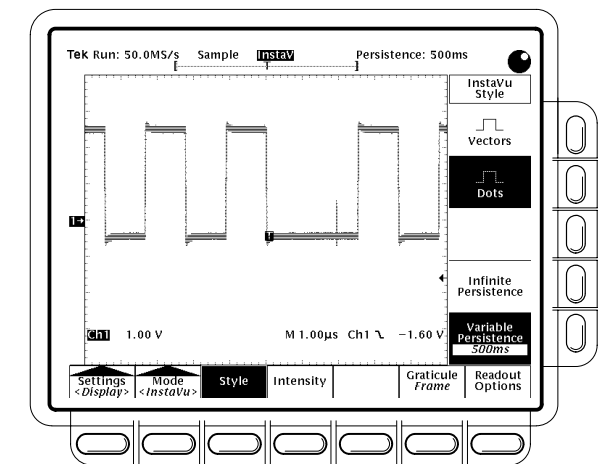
Tek Run: 50.0MS/s Sample InstaV Persistence: 500ms

InstaVu Style

Vectors

Dots

Infinite Persistence

Variable Persistence
500ms

1→

T

Ch1 1.00 V M 1.00μs Ch1 ⌃ −1.60 V

Settings <Display>

Mode <InstaVu>

Style

Intensity

Graticule Frame

Readout Options